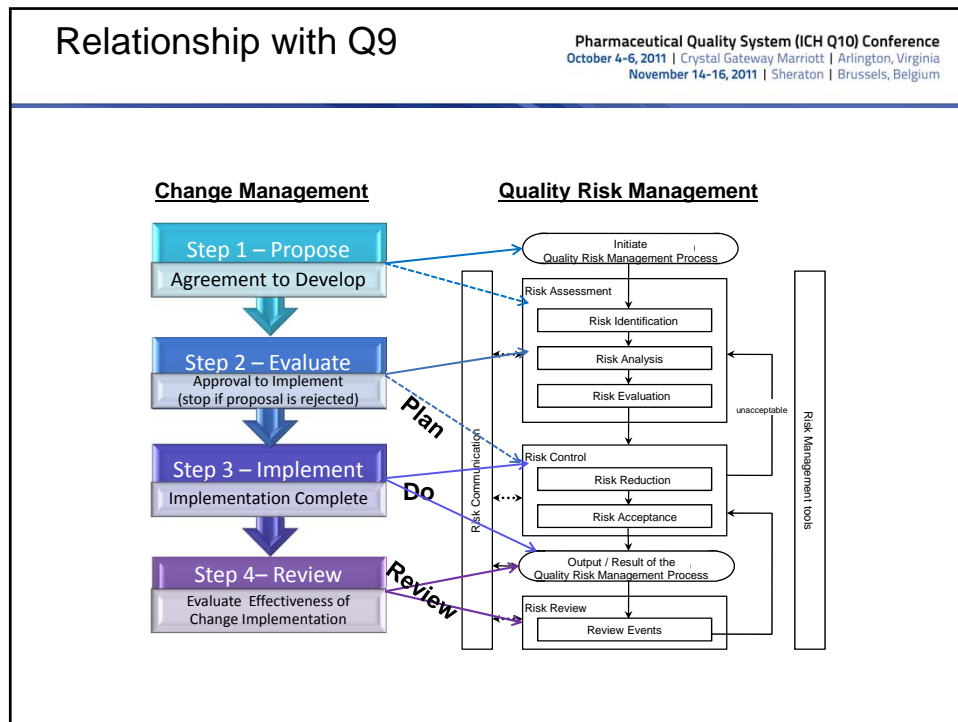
Relationship with Q9

Pharmaceutical Quality System (ICH Q10) Conference
October 4-6, 2011 | Crystal Gateway Marriott | Arlington, Virginia
November 14-16, 2011 | Sheraton | Brussels, Belgium

Change Management

Quality Risk Management

Step 1 – Propose
Agreement to Develop

Step 2 – Evaluate
Approval to Implement
(stop if proposal is rejected)

Step 3 – Implement
Implementation Complete

Step 4– Review
Evaluate Effectiveness of Change Implementation

Plan

Do

Review

Initiate
Quality Risk Management Process

Risk Assessment
Risk Identification
Risk Analysis
Risk Evaluation

unacceptable

Risk Control
Risk Reduction
Risk Acceptance

Output / Result of the
Quality Risk Management Process

Risk Review
Review Events

Risk Communication

Risk Management tools